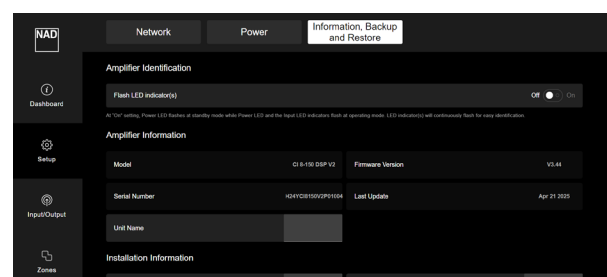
NAD

Dashboard

Setup

Input/Output

Zones

Network

Power

Information, Backup and Restore

Amplifier Identification

Flash LED indicator(s)

Off On

At "On" setting, Power LED flashes at standby mode while Power LED and the input LED indicators flash at operating mode. LED indicator(s) will continuously flash for easy identification.

Amplifier Information

Model

CI 8-150 DSP V2

Firmware Version

V3.44

Serial Number

H24YCI8150V2P01004

Last Update

Apr 21 2025

Unit Name

Installation Information